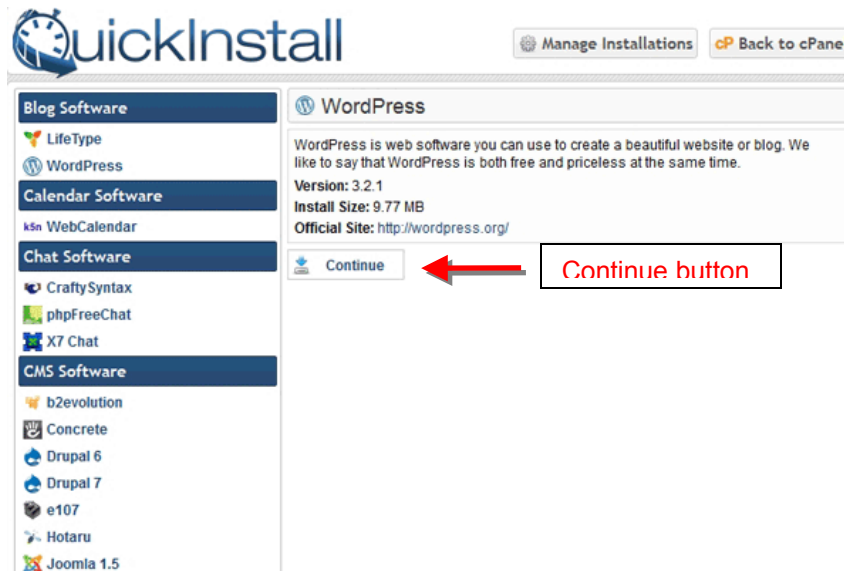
QuickInstall

Manage Installations

cP Back to cPane

Blog Software

LifeType

WordPress

Calendar Software

k5n WebCalendar

Chat Software

CraftySyntax

phpFreeChat

X7 Chat

CMS Software

b2evolution

Concrete

Drupal 6

Drupal 7

e107

Hotaru

Joomla 1.5

WordPress

WordPress is web software you can use to create a beautiful website or blog. We like to say that WordPress is both free and priceless at the same time.

Version: 3.2.1

Install Size: 9.77 MB

Official Site: http://wordpress.org/

Continue

Continue button